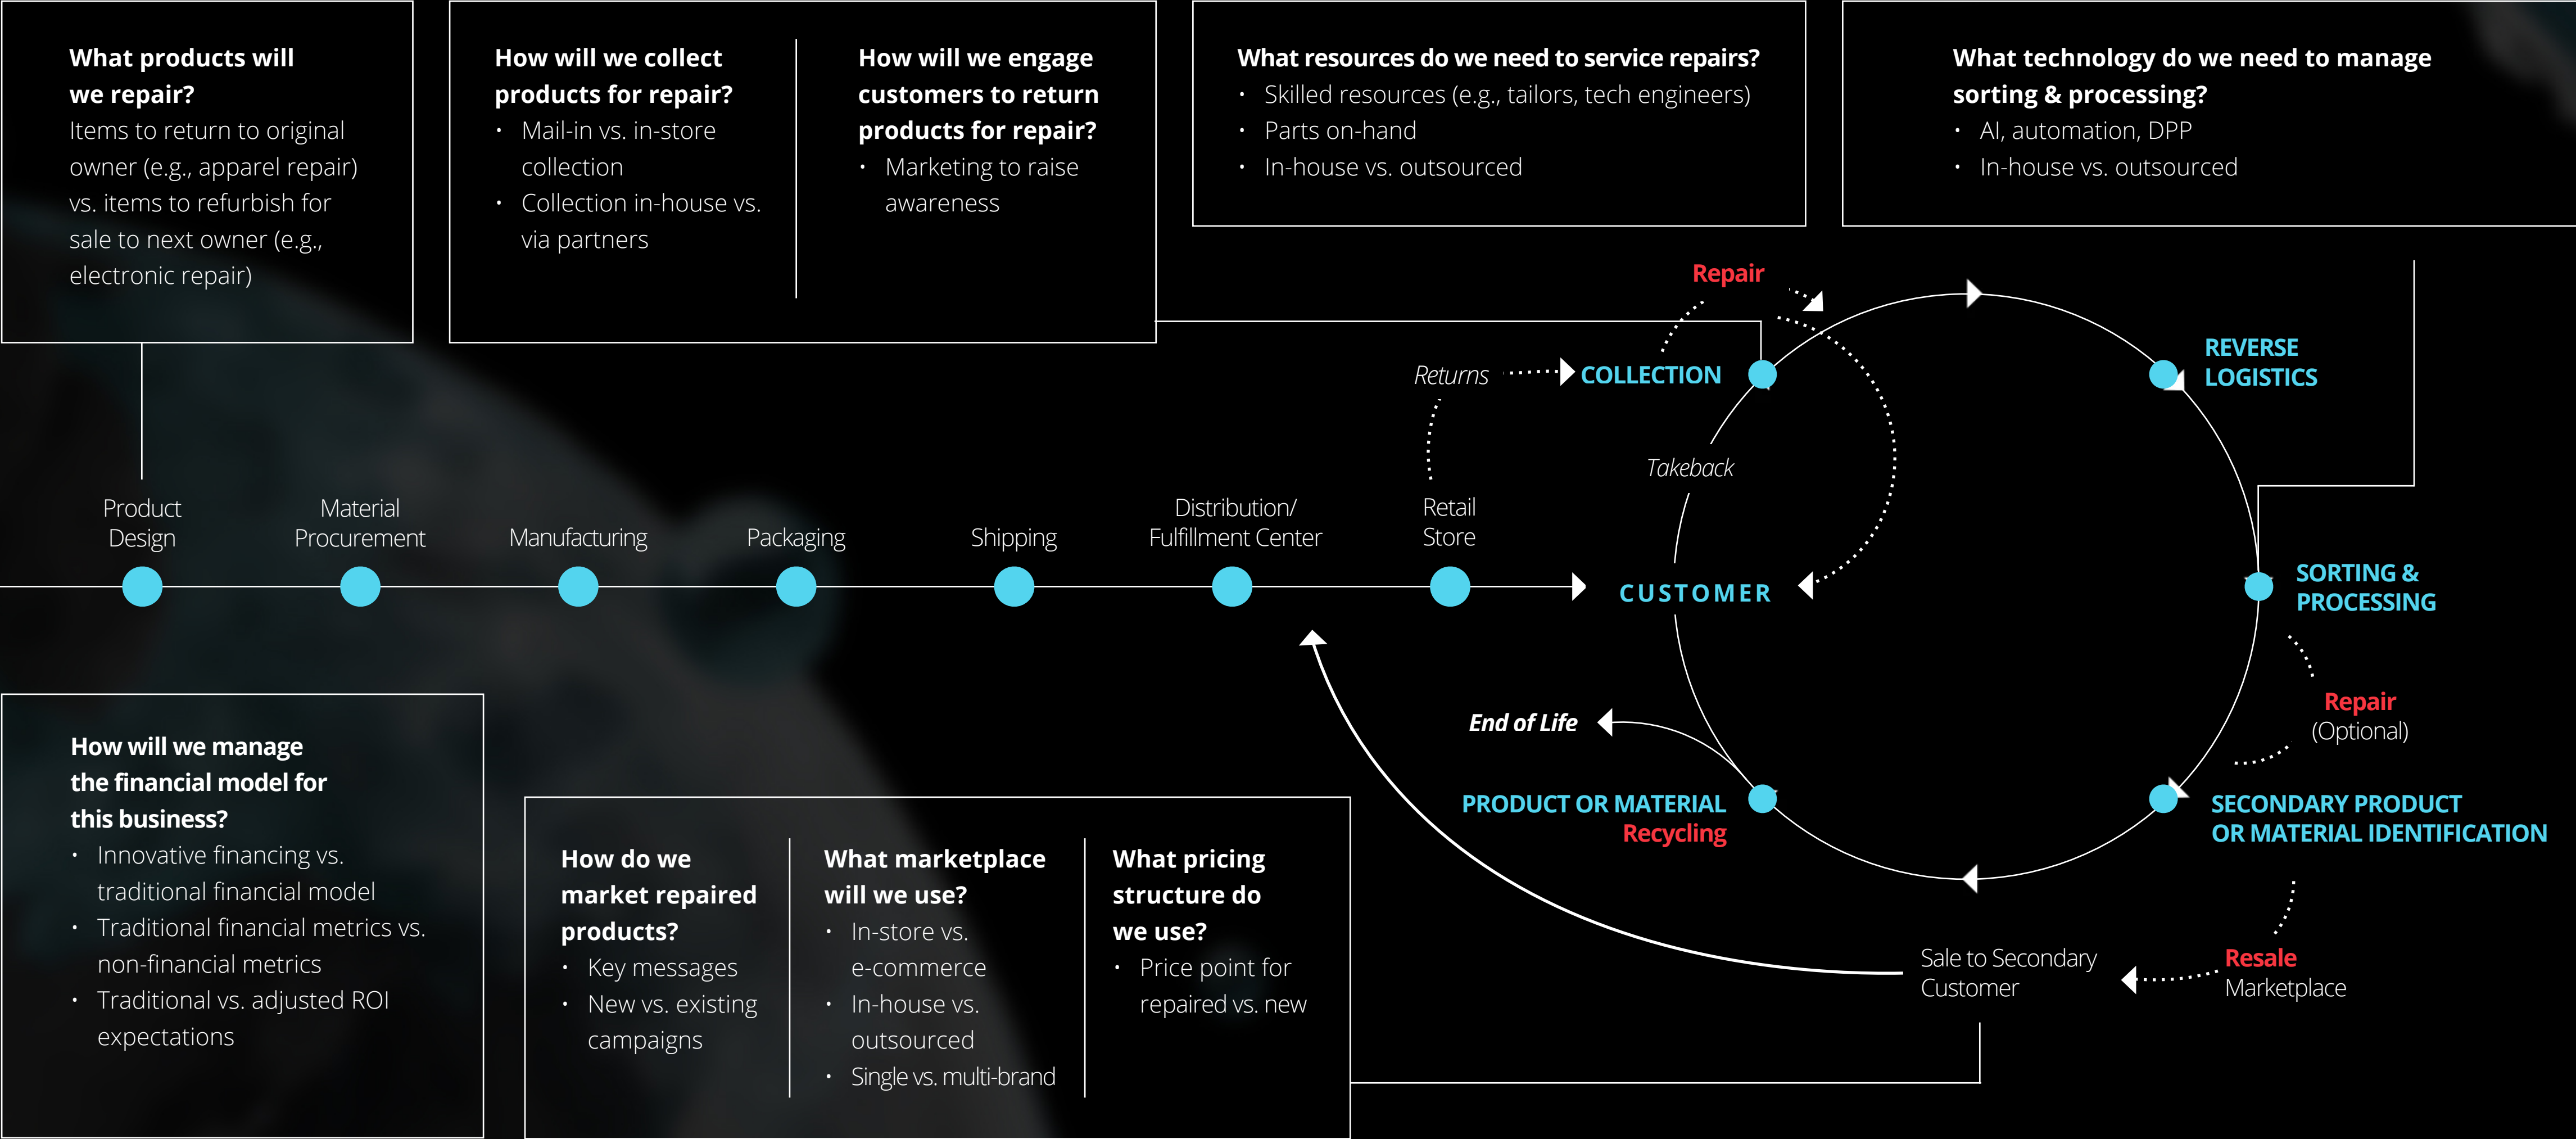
**What products will we repair?**
Items to return to original owner (e.g., apparel repair) vs. items to refurbish for sale to next owner (e.g., electronic repair)

**How will we collect products for repair?**
- Mail-in vs. in-store collection
- Collection in-house vs. via partners

**How will we engage customers to return products for repair?**
- Marketing to raise awareness

**What resources do we need to service repairs?**
- Skilled resources (e.g., tailors, tech engineers)
- Parts on-hand
- In-house vs. outsourced

**What technology do we need to manage sorting & processing?**
- AI, automation, DPP
- In-house vs. outsourced

Repair

Returns

COLLECTION

REVERSE LOGISTICS

Takeback

Product Design

Material Procurement

Manufacturing

Packaging

Shipping

Distribution/ Fulfillment Center

Retail Store

CUSTOMER

SORTING & PROCESSING

Repair (Optional)

End of Life

PRODUCT OR MATERIAL Recycling

SECONDARY PRODUCT OR MATERIAL IDENTIFICATION

Sale to Secondary Customer

Resale Marketplace

**How will we manage the financial model for this business?**
- Innovative financing vs. traditional financial model
- Traditional financial metrics vs. non-financial metrics
- Traditional vs. adjusted ROI expectations

**How do we market repaired products?**
- Key messages
- New vs. existing campaigns

**What marketplace will we use?**
- In-store vs. e-commerce
- In-house vs. outsourced
- Single vs. multi-brand

**What pricing structure do we use?**
- Price point for repaired vs. new